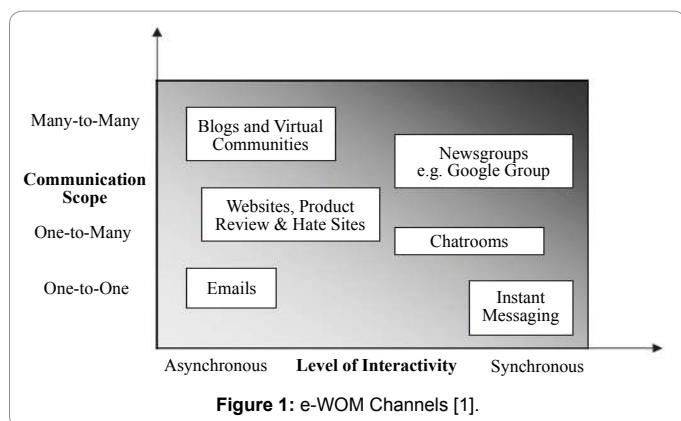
Many-to-Many

Communication Scope

One-to-Many

One-to-One

Blogs and Virtual Communities

Newsgroups e.g. Google Group

Websites, Product Review & Hate Sites

Chatrooms

Emails

Instant Messaging

Asynchronous

Level of Interactivity

Synchronous

**Figure 1:** e-WOM Channels [1].